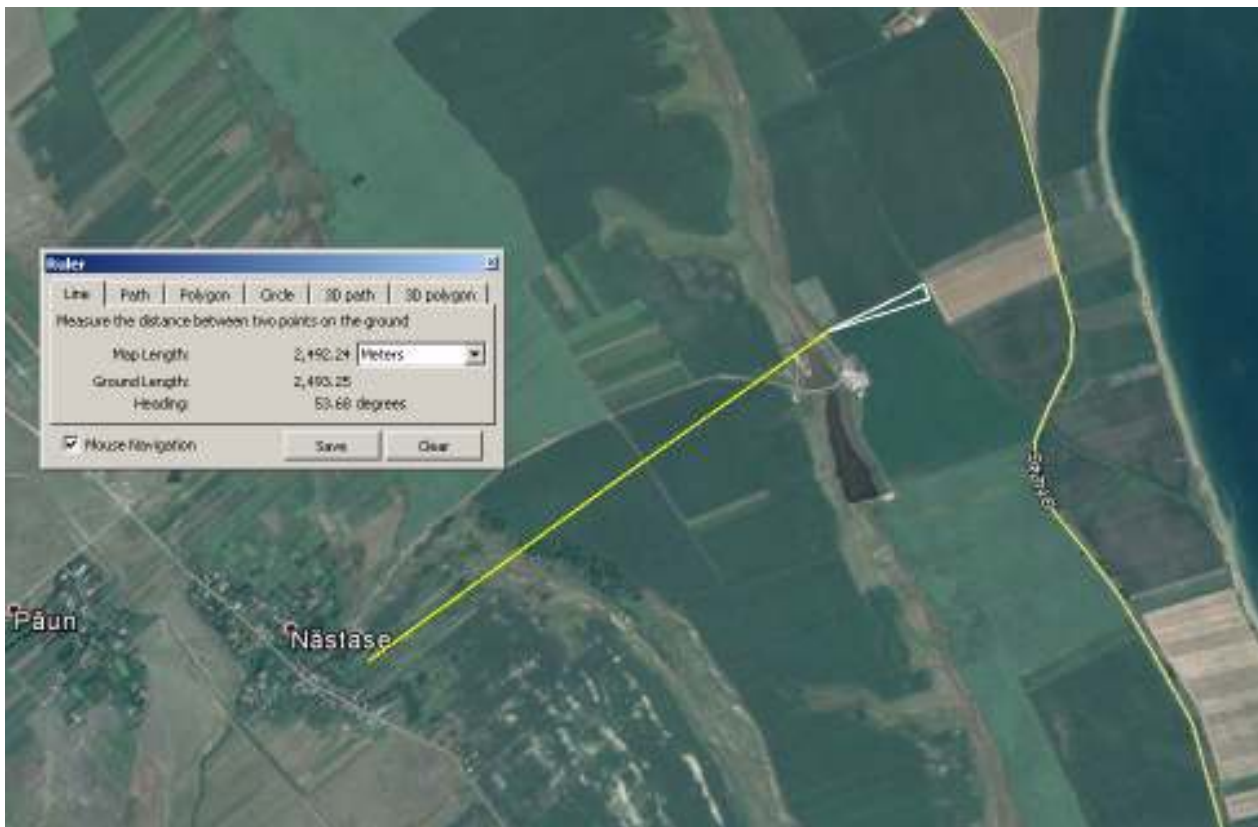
Ruler

Line | Path | Polygon | Circle | 3D path | 3D polygon

Measure the distance between two points on the ground

Map Length: 2,492.24 Meters

Ground Length: 2,493.25

Heading: 53.68 degrees

Mouse Navigation

Save

Clear

Păun

Năstase

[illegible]